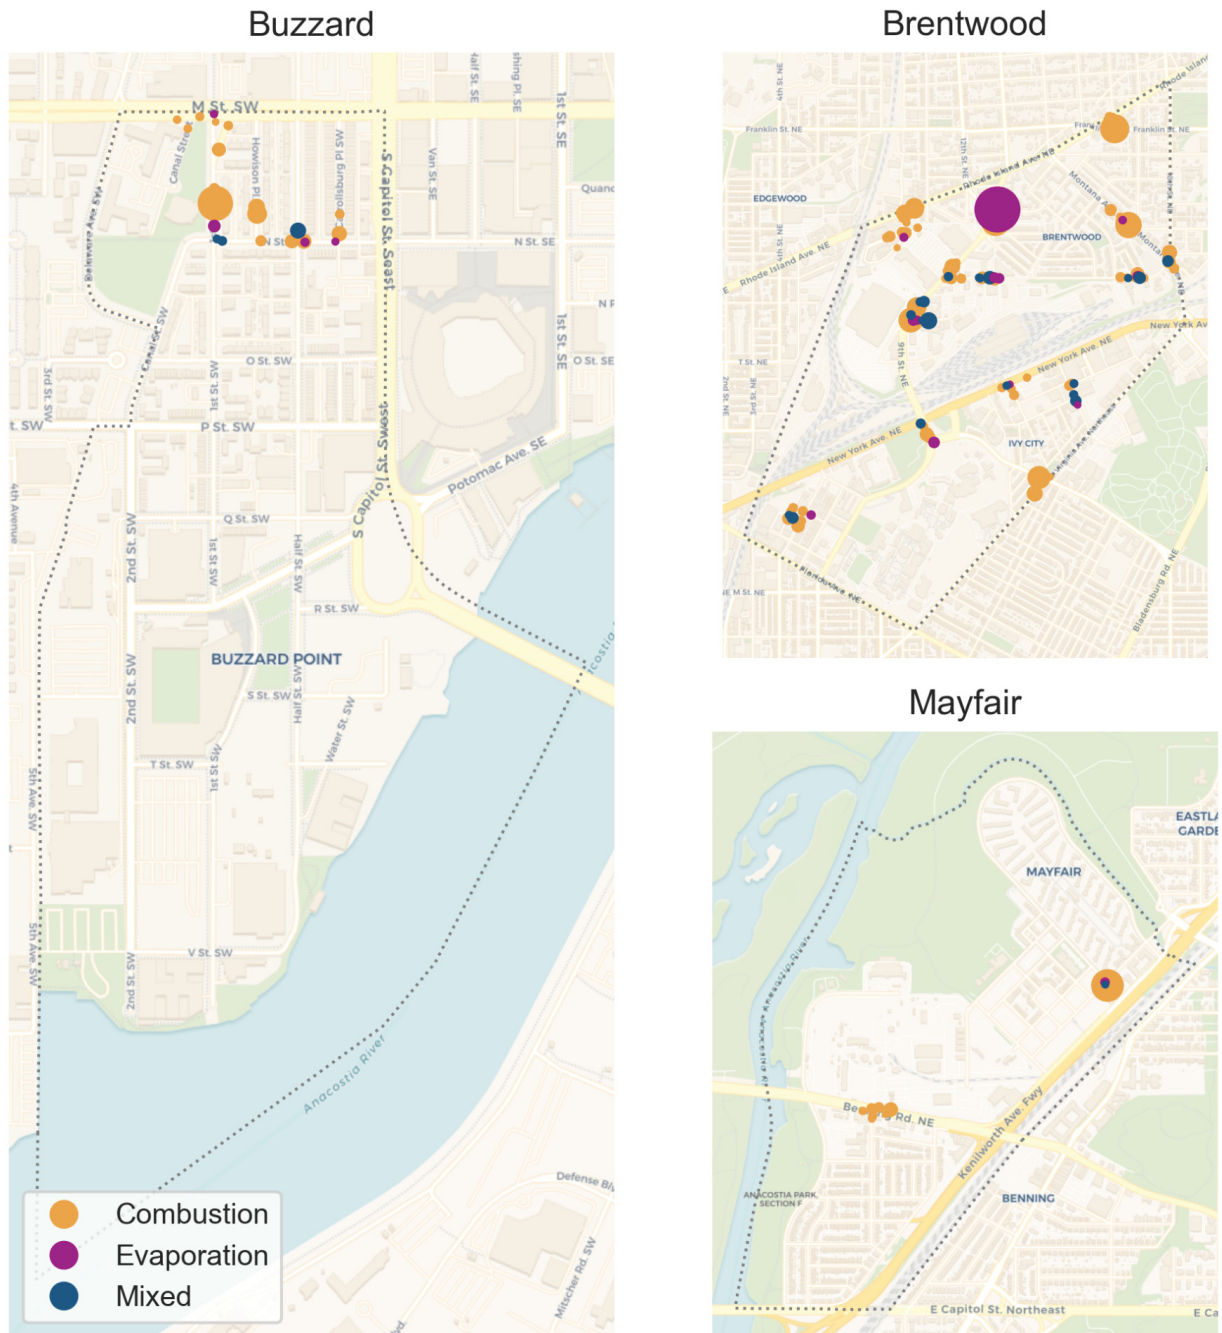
Buzzard

M St. SW
Canal St.
Howison Pl.
Delaware Ave SW
Hollsburg Pl SW
S Capitol St. Seast
Half St. SE
Van St. SE
1st St. SE
Quand
N St. SE
N St
N Pl
Canal St. SW
O St. SW
1st St. SW
O St. SE
1st St. SE
3rd St. SW
t. SW
P St. SW
S Capitol St. Swest
Potomac Ave. SE
4th Avenue
Q St. SW
2nd St. SW
1st St. SW
Half St. SW
R St. SW
BUZZARD POINT
S St. SW
2nd St. SW
Half St. SW
Water St. SW
T St. SW
1st St. SW
5th Ave. SW
V St. SW
2nd St. SW
5th Ave. SW
Anacostia River
costia
Defense Bl
Mitscher Rd. SW

Combustion
Evaporation
Mixed

Brentwood

Franklin St. NE
EDGEWOOD
Rhode Island Ave. NE
Franklin St. NE
BRENTWOOD
New York Ave
T St. NE
9th St. NE
New York Ave. NE
New York Ave. NE
IVY CITY
E M St. NE
Bladensburg Rd. NE

Mayfair

EASTL
GARDE
MAYFAIR
Be Rd. NE
Kenilworth Ave. Fwy
ANACOSTIA PARK SECTION F
BENNING
E Capitol St. Northeast
E Ca